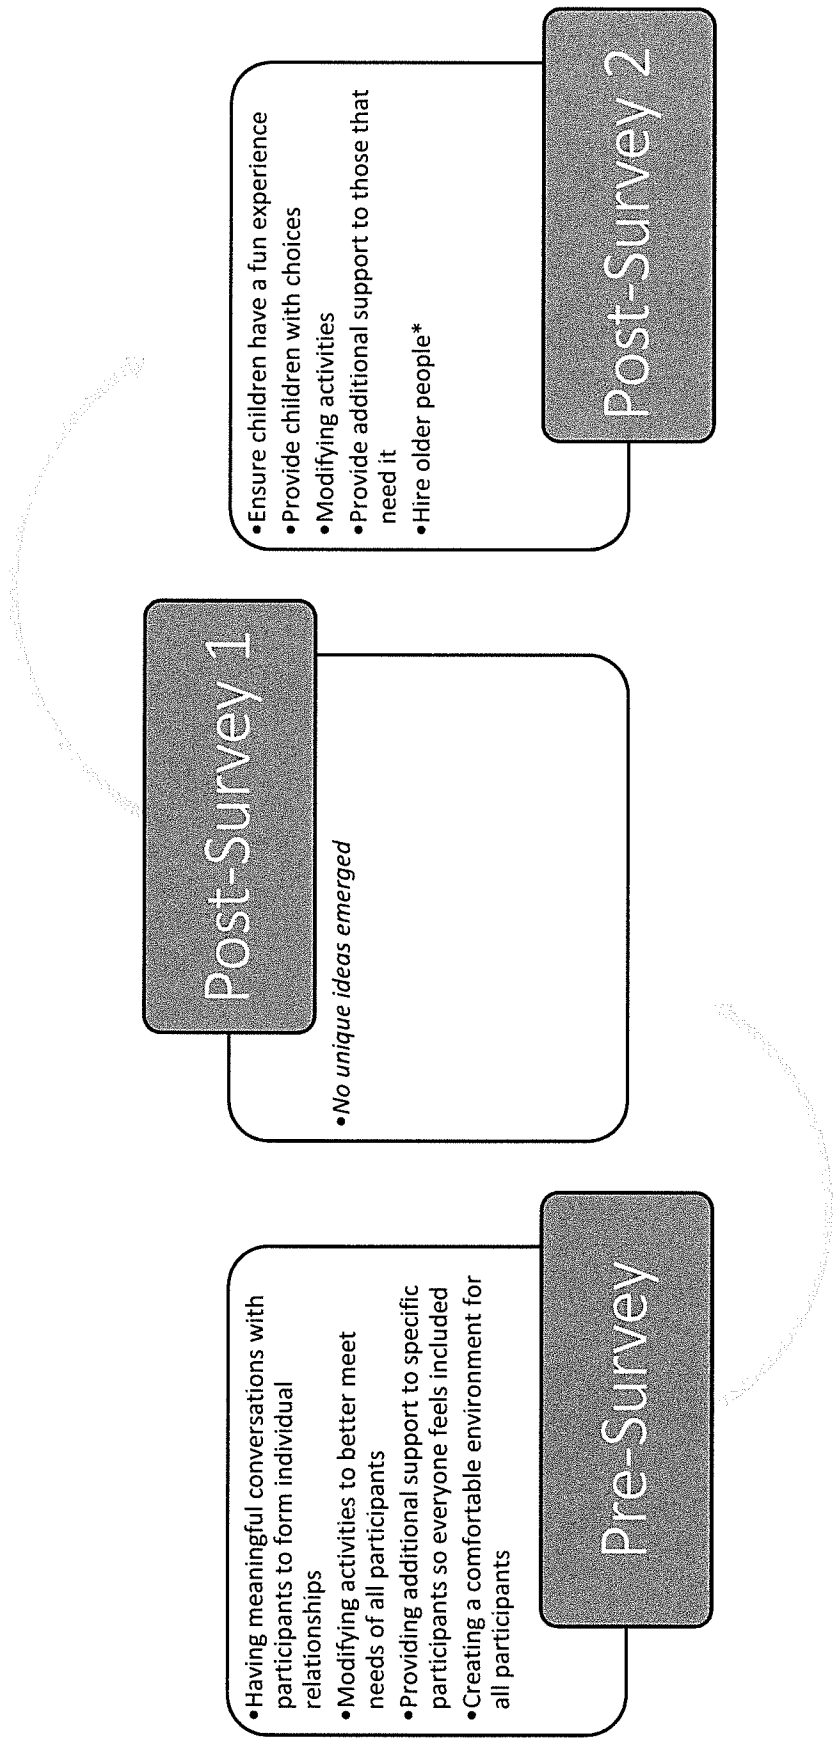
Pre-Survey

• Having meaningful conversations with participants to form individual relationships
• Modifying activities to better meet needs of all participants
• Providing additional support to specific participants so everyone feels included
• Creating a comfortable environment for all participants

Post-Survey 1

• *No unique ideas emerged*

Post-Survey 2

• Ensure children have a fun experience
• Provide children with choices
• Modifying activities
• Provide additional support to those that need it
• Hire older people*